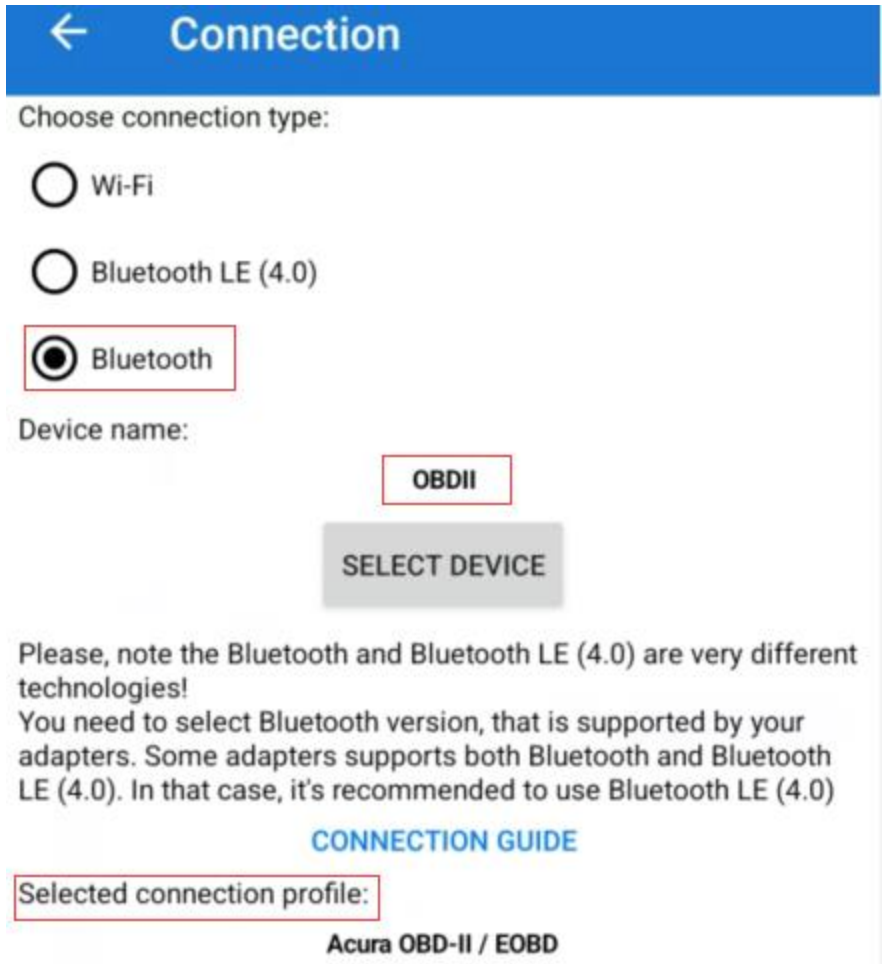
← Connection

Choose connection type:

Wi-Fi

Bluetooth LE (4.0)

Bluetooth

Device name:

OBDII

SELECT DEVICE

Please, note the Bluetooth and Bluetooth LE (4.0) are very different technologies!
You need to select Bluetooth version, that is supported by your adapters. Some adapters supports both Bluetooth and Bluetooth LE (4.0). In that case, it's recommended to use Bluetooth LE (4.0)

CONNECTION GUIDE

Selected connection profile:

Acura OBD-II / EOBD